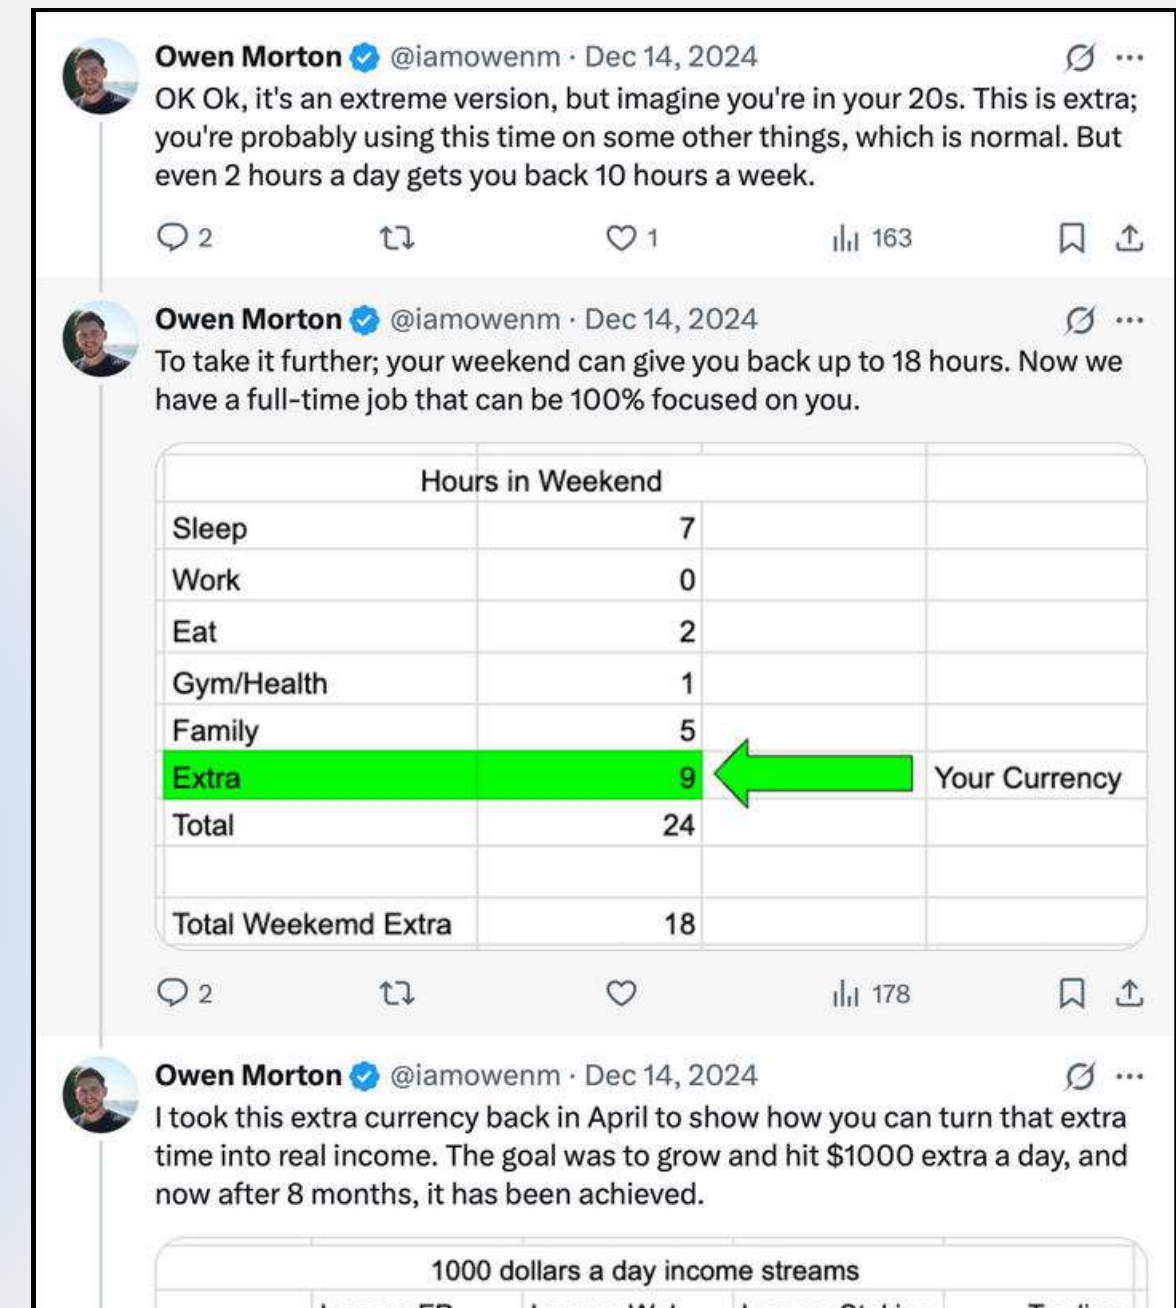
Owen Morton @iamowenm · Dec 14, 2024
OK Ok, it's an extreme version, but imagine you're in your 20s. This is extra; you're probably using this time on some other things, which is normal. But even 2 hours a day gets you back 10 hours a week.

2 1 163

Owen Morton @iamowenm · Dec 14, 2024
To take it further; your weekend can give you back up to 18 hours. Now we have a full-time job that can be 100% focused on you.

| Hours in Weekend | | | |
|---|---|---|---|
| Sleep | 7 | | |
| Work | 0 | | |
| Eat | 2 | | |
| Gym/Health | 1 | | |
| Family | 5 | | |
| Extra | 9 | | Your Currency |
| Total | 24 | | |
| | | | |
| Total Weekemd Extra | 18 | | |

2 178

Owen Morton @iamowenm · Dec 14, 2024
I took this extra currency back in April to show how you can turn that extra time into real income. The goal was to grow and hit $1000 extra a day, and now after 8 months, it has been achieved.

1000 dollars a day income streams

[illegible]